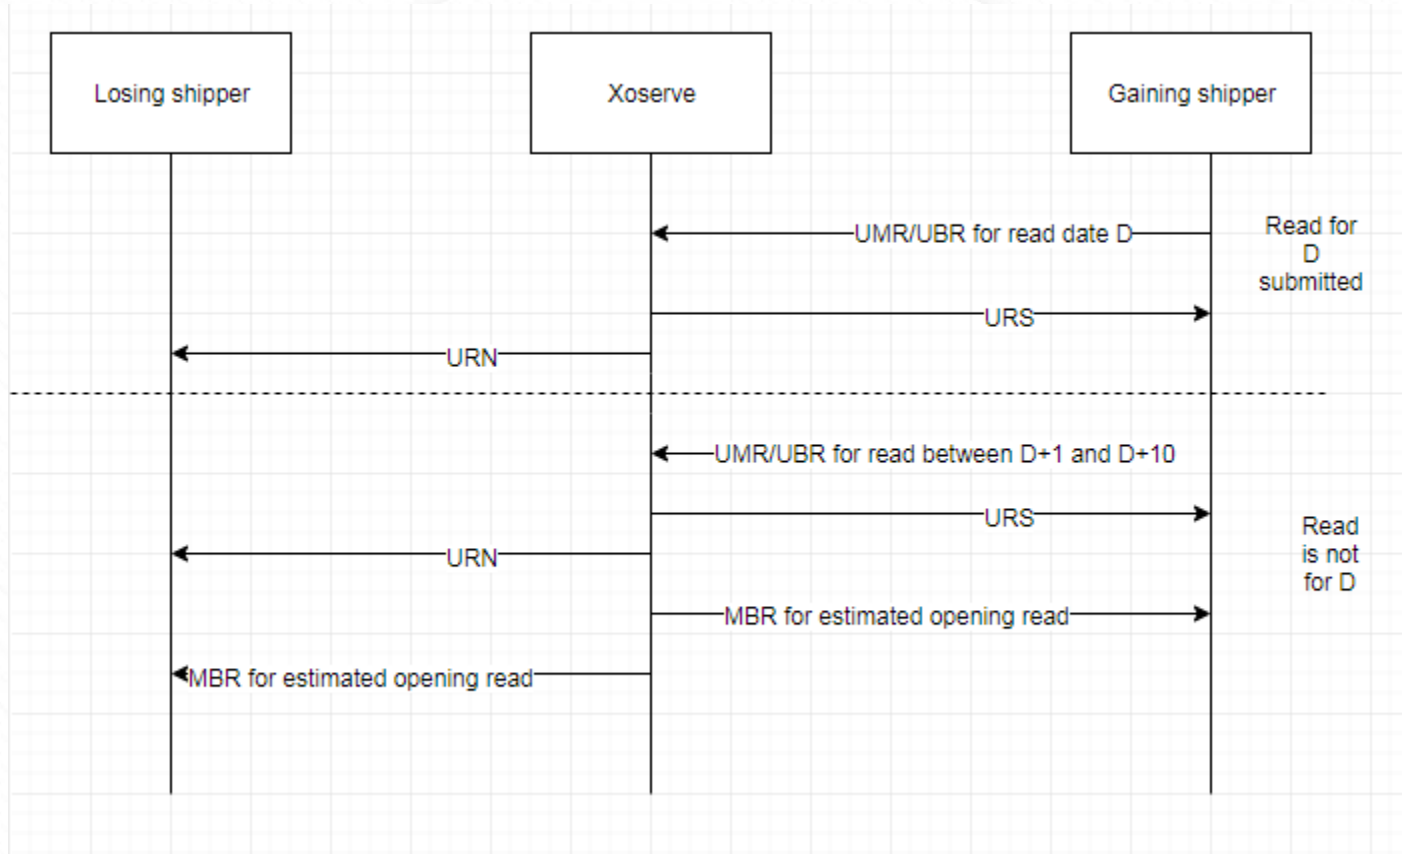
Losing shipper

Xoserve

Gaining shipper

UMR/UBR for read date D

Read for D submitted

URS

URN

UMR/UBR for read between D+1 and D+10

URS

URN

Read is not for D

MBR for estimated opening read

MBR for estimated opening read